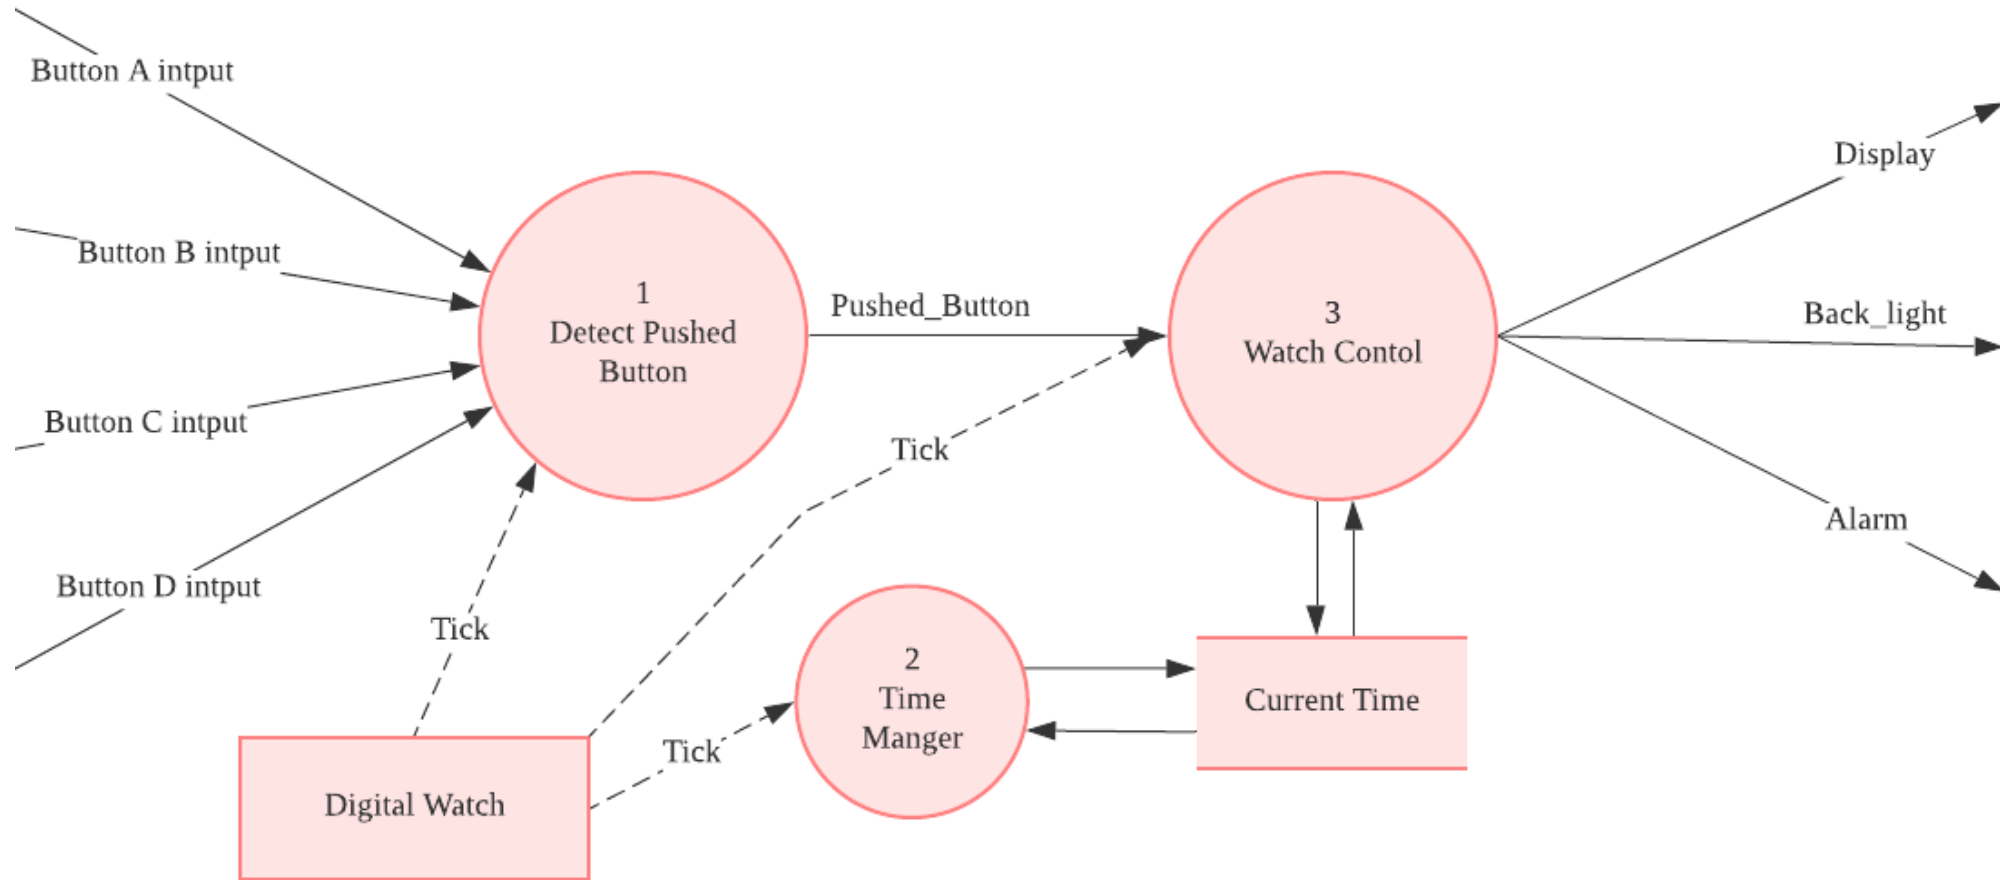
Button A intput

Button B intput

Button C intput

Button D intput

1
Detect Pushed
Button

Pushed_Button

3
Watch Contol

Display

Back_light

Alarm

Tick

Tick

Tick

2
Time
Manger

Current Time

Digital Watch